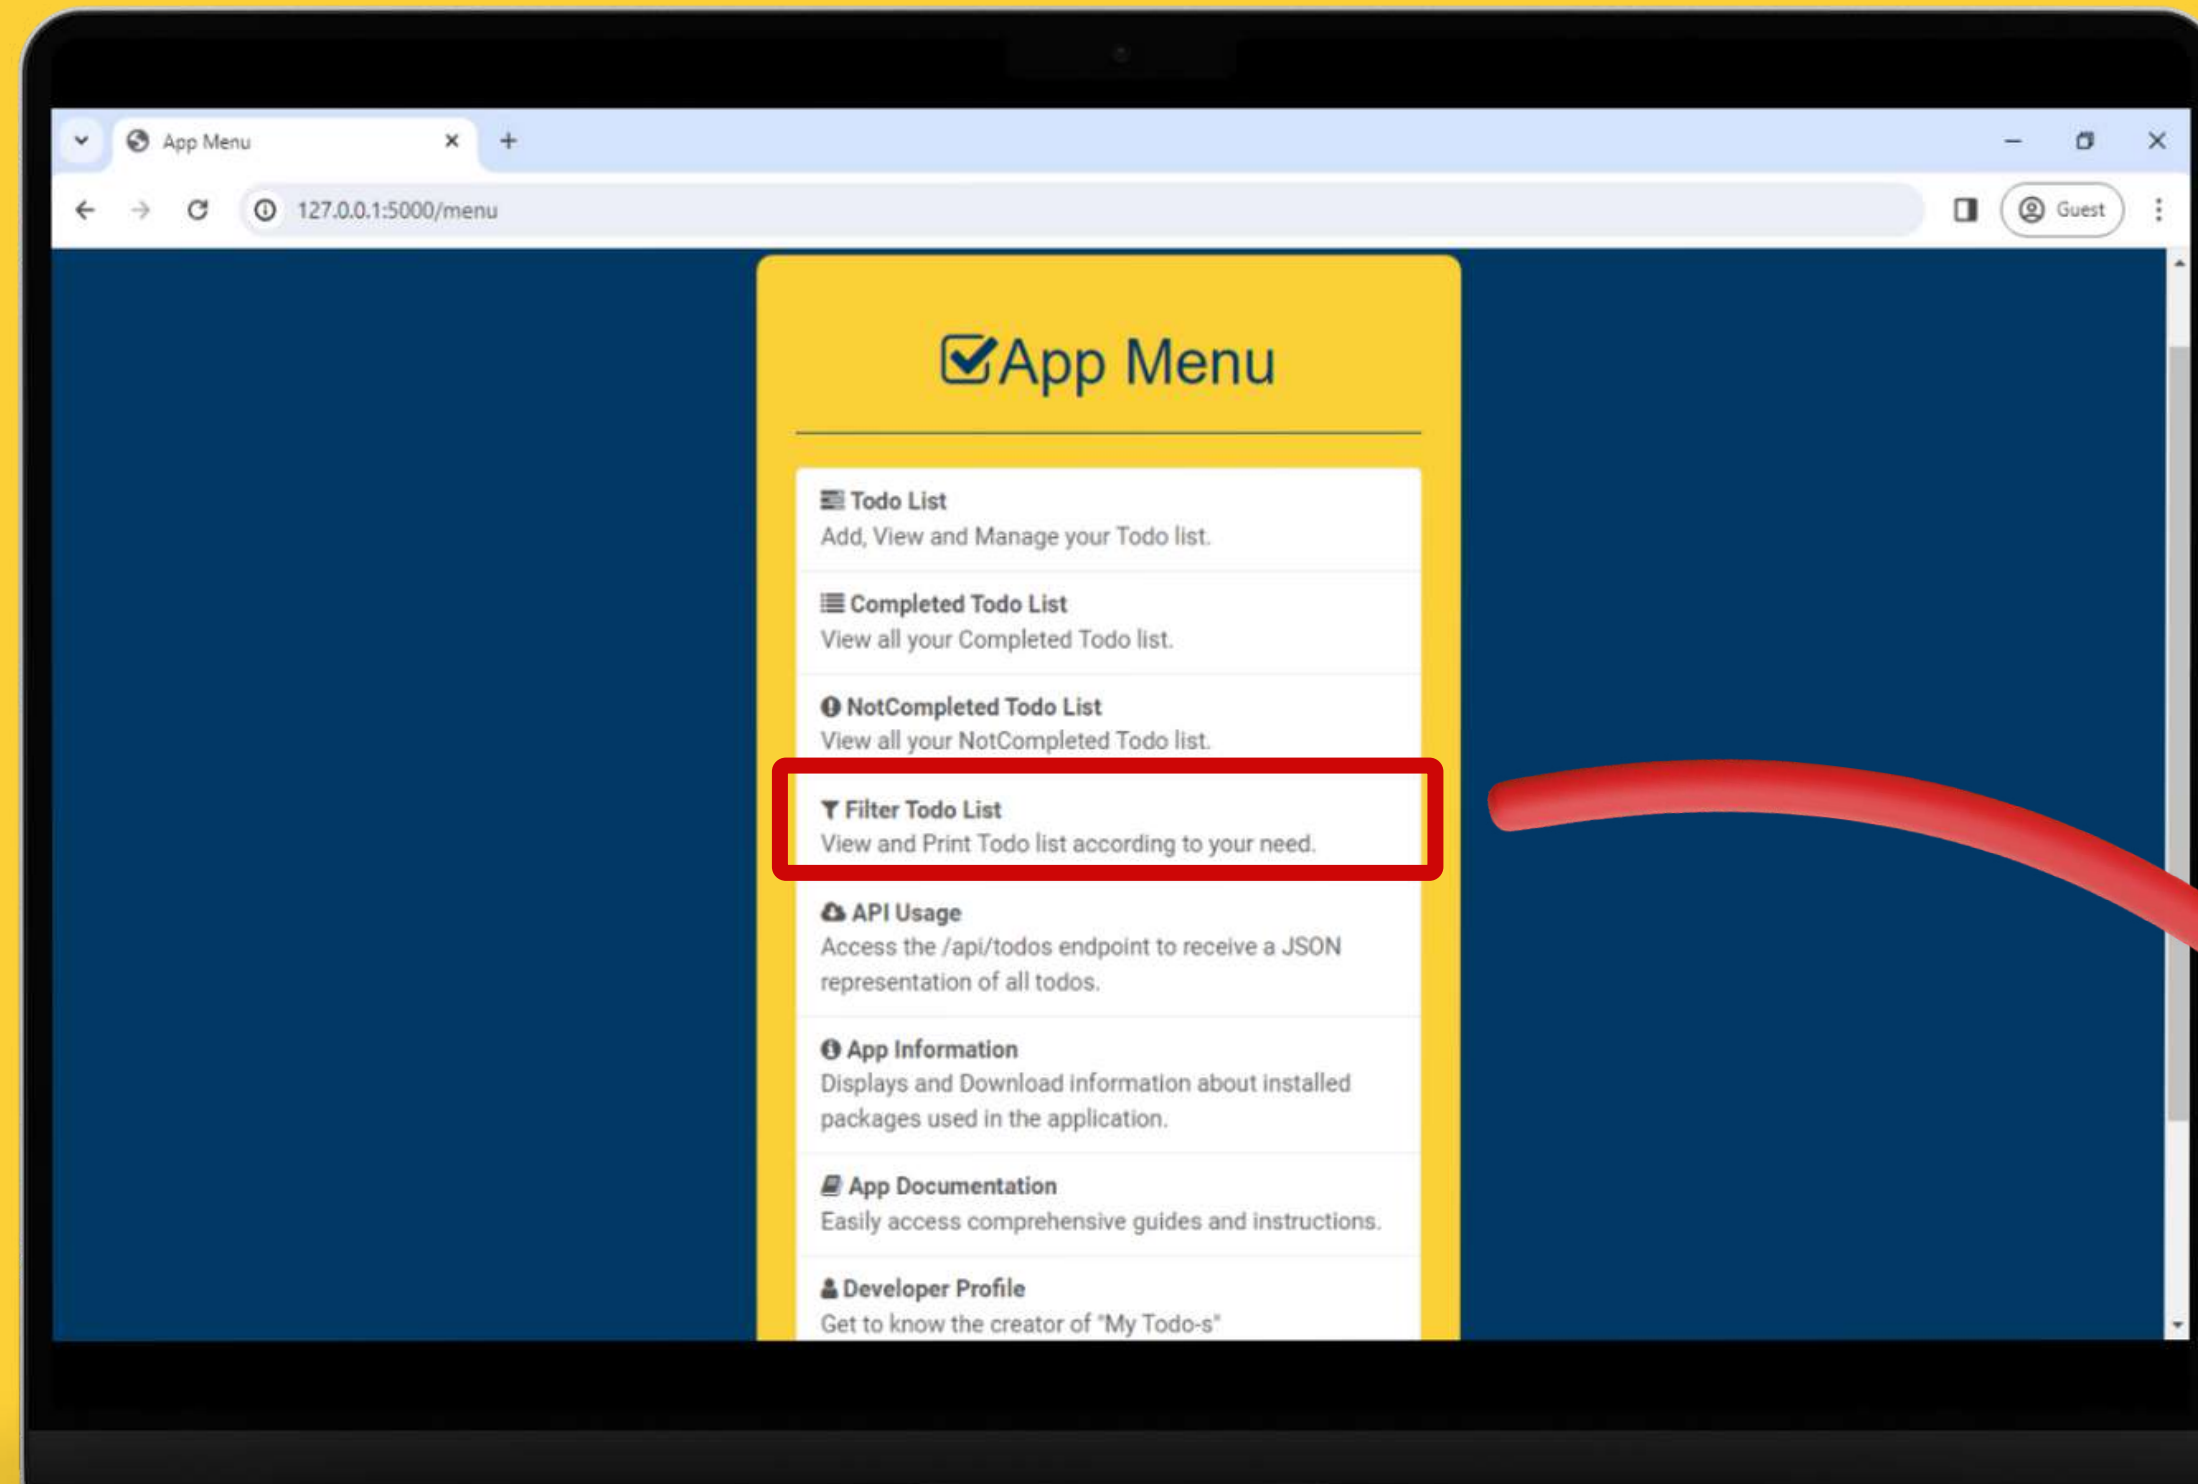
App Menu

127.0.0.1:5000/menu

Guest

App Menu

Todo List
Add, View and Manage your Todo list.

Completed Todo List
View all your Completed Todo list.

NotCompleted Todo List
View all your NotCompleted Todo list.

Filter Todo List
View and Print Todo list according to your need.

API Usage
Access the /api/todos endpoint to receive a JSON representation of all todos.

App Information
Displays and Download information about installed packages used in the application.

App Documentation
Easily access comprehensive guides and instructions.

Developer Profile
Get to know the creator of "My Todo-s"